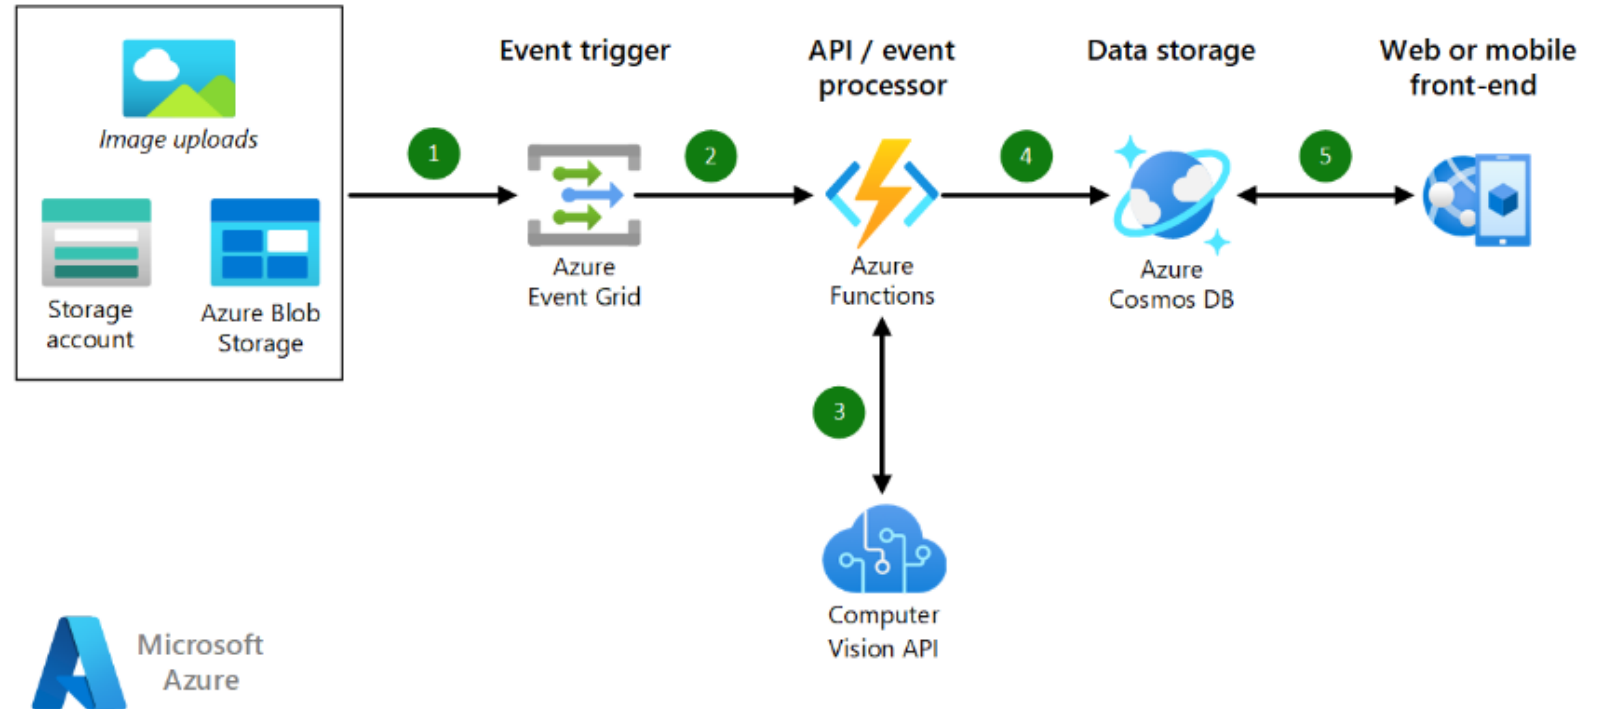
Image uploads

Storage account

Azure Blob Storage

Event trigger

API / event processor

Data storage

Web or mobile front-end

1

2

4

5

Azure Event Grid

Azure Functions

Azure Cosmos DB

3

Computer Vision API

Microsoft Azure